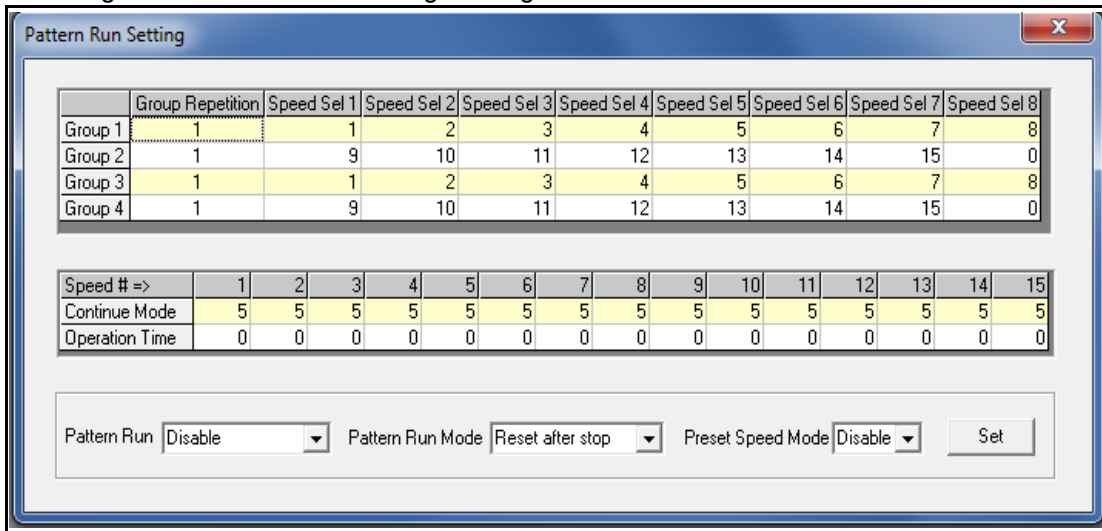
Pattern Run Setting

| | Group Repetition | Speed Sel 1 | Speed Sel 2 | Speed Sel 3 | Speed Sel 4 | Speed Sel 5 | Speed Sel 6 | Speed Sel 7 | Speed Sel 8 |
|---|---|---|---|---|---|---|---|---|---|
| Group 1 | 1 | 1 | 2 | 3 | 4 | 5 | 6 | 7 | 8 |
| Group 2 | 1 | 9 | 10 | 11 | 12 | 13 | 14 | 15 | 0 |
| Group 3 | 1 | 1 | 2 | 3 | 4 | 5 | 6 | 7 | 8 |
| Group 4 | 1 | 9 | 10 | 11 | 12 | 13 | 14 | 15 | 0 |

| Speed # => | 1 | 2 | 3 | 4 | 5 | 6 | 7 | 8 | 9 | 10 | 11 | 12 | 13 | 14 | 15 |
|---|---|---|---|---|---|---|---|---|---|---|---|---|---|---|---|
| Continue Mode | 5 | 5 | 5 | 5 | 5 | 5 | 5 | 5 | 5 | 5 | 5 | 5 | 5 | 5 | 5 |
| Operation Time | 0 | 0 | 0 | 0 | 0 | 0 | 0 | 0 | 0 | 0 | 0 | 0 | 0 | 0 | 0 |

Pattern Run Disable
Pattern Run Mode Reset after stop
Preset Speed Mode Disable
Set